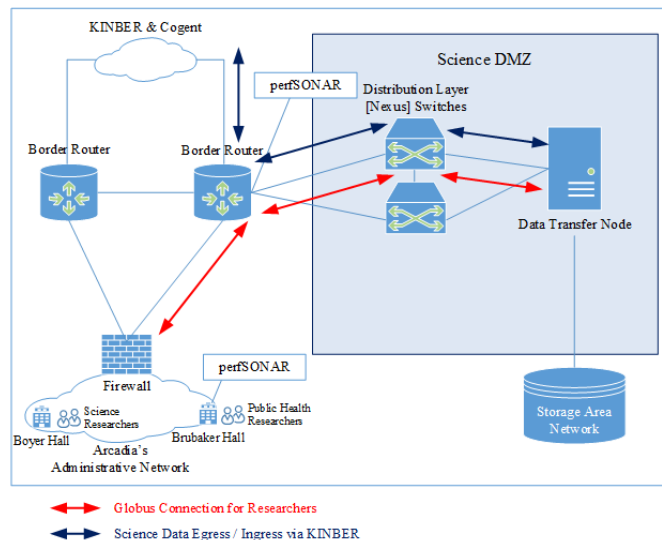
KINBER & Cogent

Science DMZ

perfSONAR

Distribution Layer [Nexus] Switches

Border Router

Border Router

Data Transfer Node

Firewall

perfSONAR

Science Researchers

Public Health Researchers

Boyer Hall

Brubaker Hall

Arcadia's Administrative Network

Storage Area Network

Globus Connection for Researchers

Science Data Egress / Ingress via KINBER